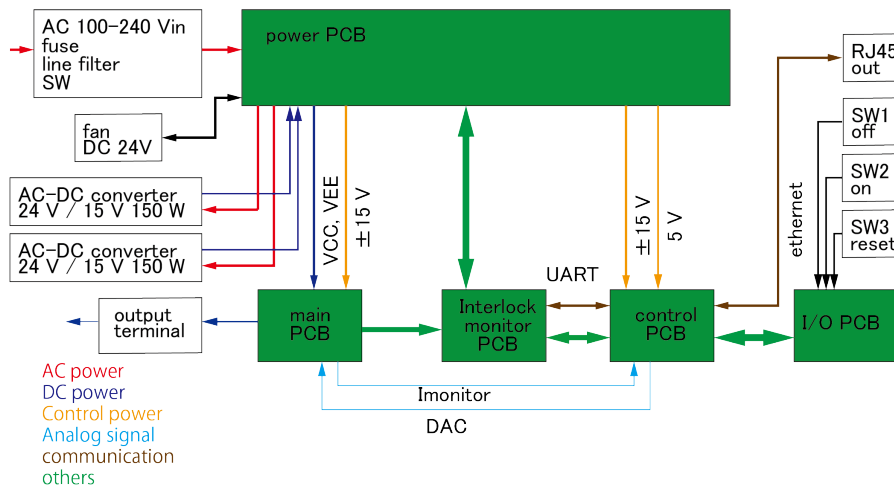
AC 100–240 Vin
fuse
line filter
SW

power PCB

RJ45
out

fan
DC 24V

SW1
off

SW2
on

SW3
reset

AC-DC converter
24 V / 15 V 150 W

AC-DC converter
24 V / 15 V 150 W

VCC, VEE

±15 V

±15 V

5 V

ethernet

UART

output
terminal

main
PCB

Interlock
monitor
PCB

control
PCB

I/O PCB

AC power
DC power
Control power
Analog signal
communication
others

Imonitor

DAC